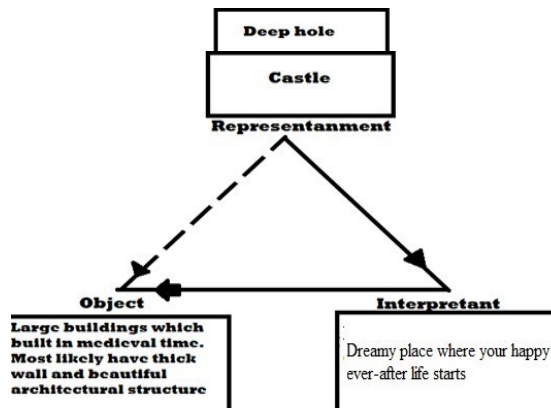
Deep hole

Castle

Representanment

Object

Large buildings which built in medieval time. Most likely have thick wall and beautiful architectural structure

Interpretant

Dreamy place where your happy ever-after life starts